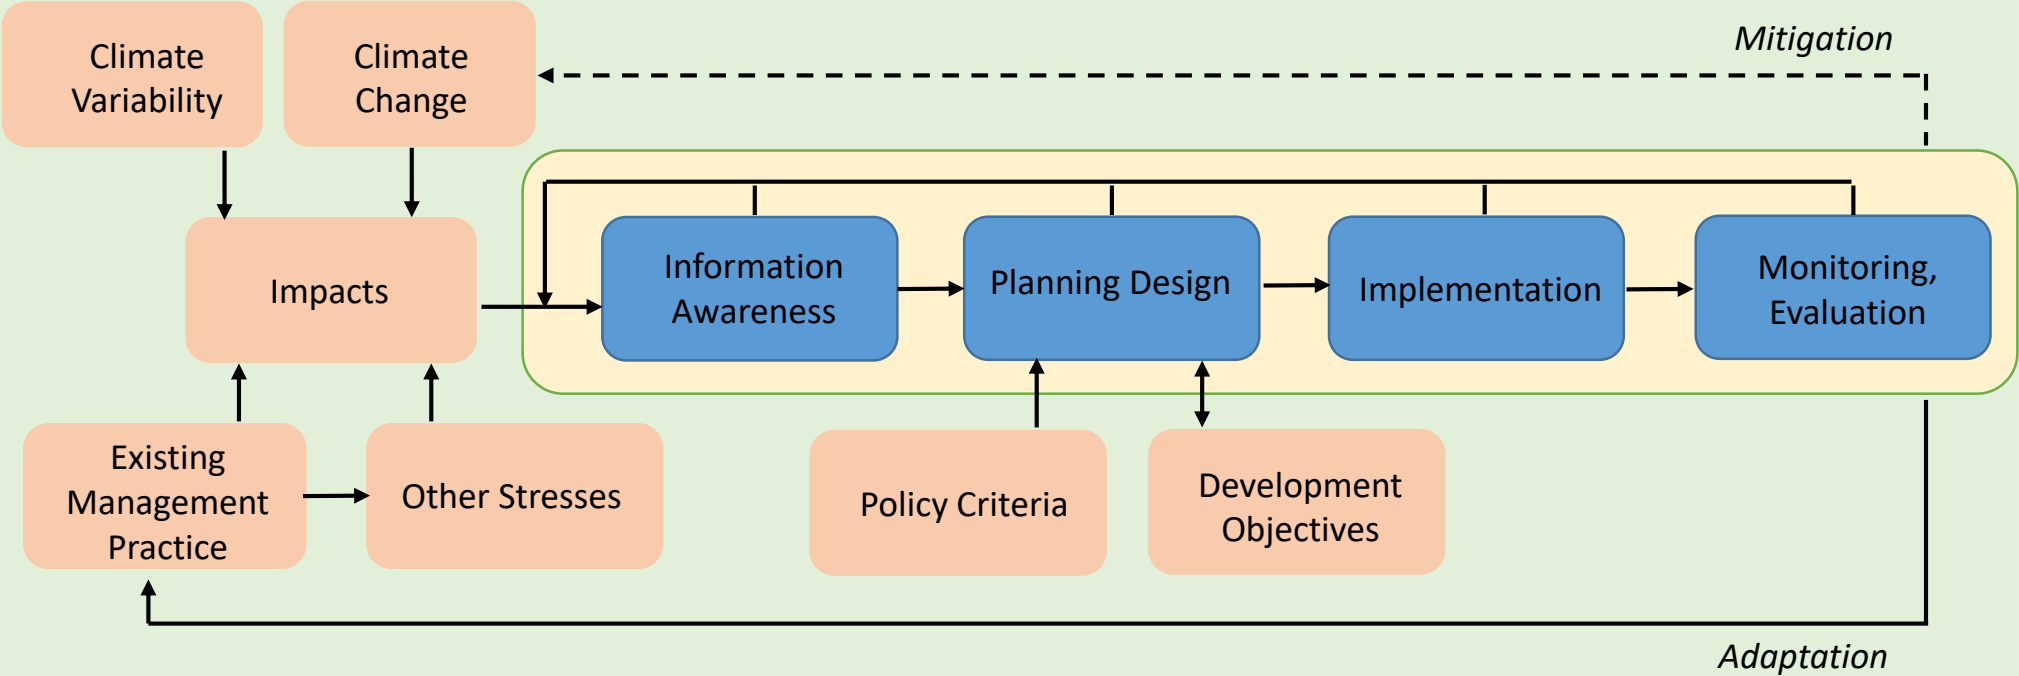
Climate Variability

Climate Change

Mitigation

Impacts

Information Awareness

Planning Design

Implementation

Monitoring, Evaluation

Existing Management Practice

Other Stresses

Policy Criteria

Development Objectives

Adaptation